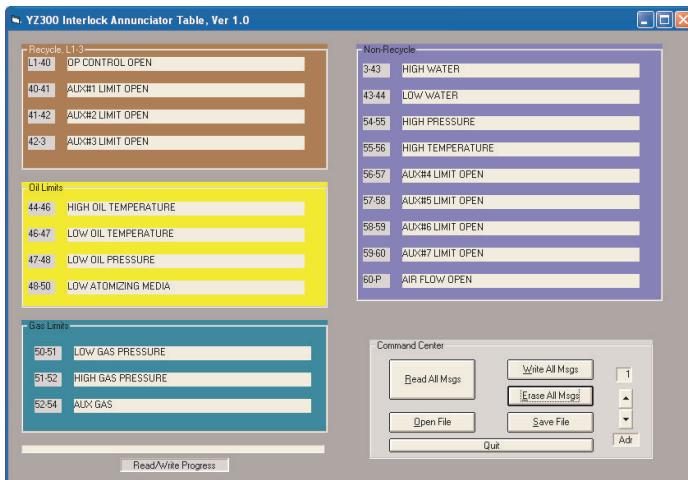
YZ300 Interlock Annunciator Table, Ver 1.0

Recycle, L1-3

L1-40 OP CONTROL OPEN
40-41 AUX#1 LIMIT OPEN
41-42 AUX#2 LIMIT OPEN
42-3 AUX#3 LIMIT OPEN

Oil Limits

44-46 HIGH OIL TEMPERATURE
46-47 LOW OIL TEMPERATURE
47-48 LOW OIL PRESSURE
48-50 LOW ATOMIZING MEDIA

Gas Limits

50-51 LOW GAS PRESSURE
51-52 HIGH GAS PRESSURE
52-54 AUX GAS

Read/Write Progress

Non-Recycle

3-43 HIGH WATER
43-44 LOW WATER
54-55 HIGH PRESSURE
55-56 HIGH TEMPERATURE
56-57 AUX#4 LIMIT OPEN
57-58 AUX#5 LIMIT OPEN
58-59 AUX#6 LIMIT OPEN
59-60 AUX#7 LIMIT OPEN
60-P AIR FLOW OPEN

Command Center

Read All Msgs
Write All Msgs
Erase All Msgs
1
Open File
Save File
Quit
Adr